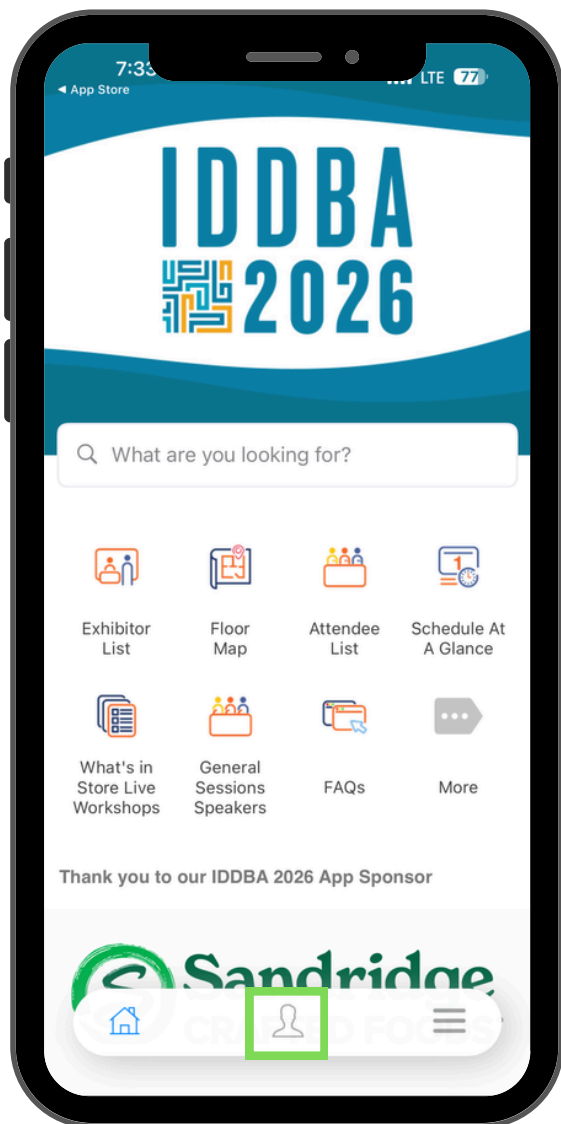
7:33
◂ App Store
LTE 77

IDDBA
2026

What are you looking for?

Exhibitor List

Floor Map

Attendee List

Schedule At A Glance

What's in Store Live Workshops

General Sessions Speakers

FAQs

More

Thank you to our IDDBA 2026 App Sponsor

Sandridge
CRAFTED FOODS